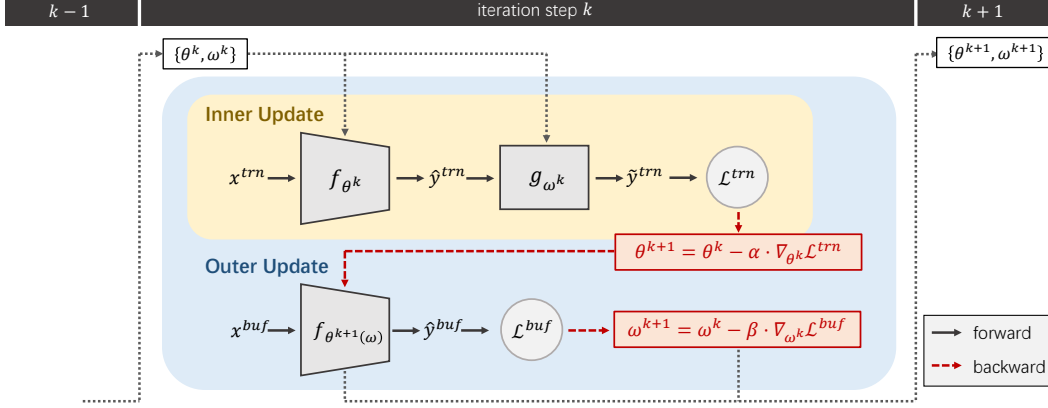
$k-1$

iteration step $k$

$k+1$

$\{\theta^k, \omega^k\}$

$\{\theta^{k+1}, \omega^{k+1}\}$

Inner Update

$x^{trn}$

$f_{\theta^k}$

$\hat{y}^{trn}$

$g_{\omega^k}$

$\tilde{y}^{trn}$

$\mathcal{L}^{trn}$

$\theta^{k+1} = \theta^k - \alpha \cdot \nabla_{\theta^k} \mathcal{L}^{trn}$

Outer Update

$x^{buf}$

$f_{\theta^{k+1}(\omega)}$

$\hat{y}^{buf}$

$\mathcal{L}^{buf}$

$\omega^{k+1} = \omega^k - \beta \cdot \nabla_{\omega^k} \mathcal{L}^{buf}$

forward

backward